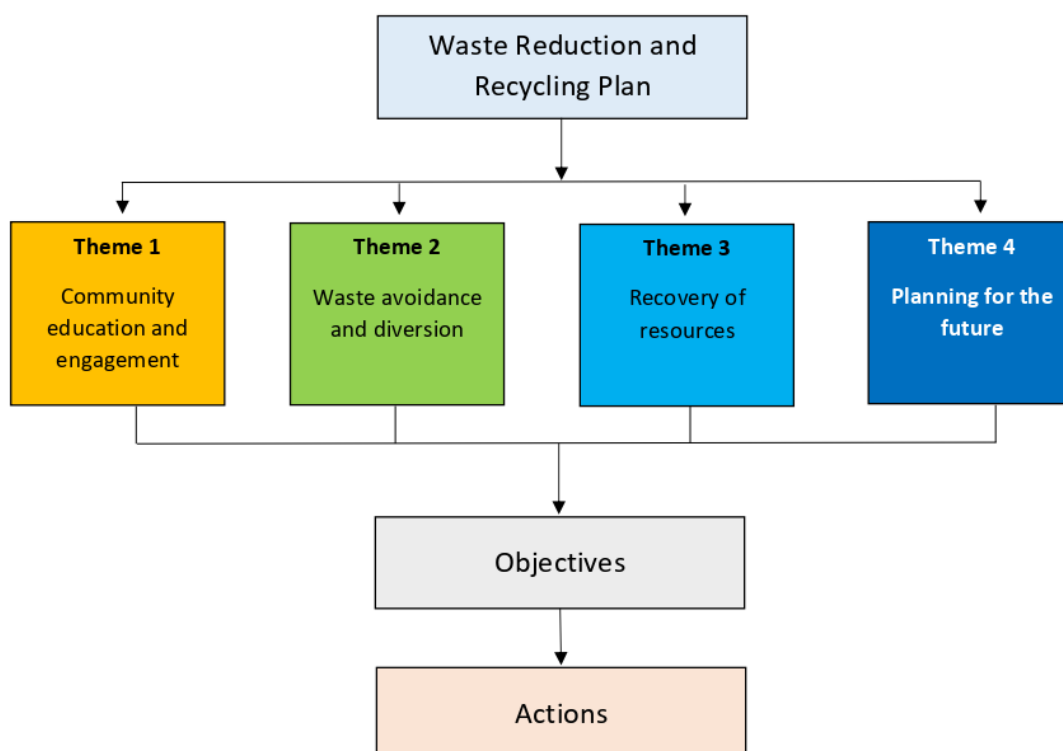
Waste Reduction and Recycling Plan

Theme 1
Community education and engagement

Theme 2
Waste avoidance and diversion

Theme 3
Recovery of resources

Theme 4
Planning for the future

Objectives

Actions